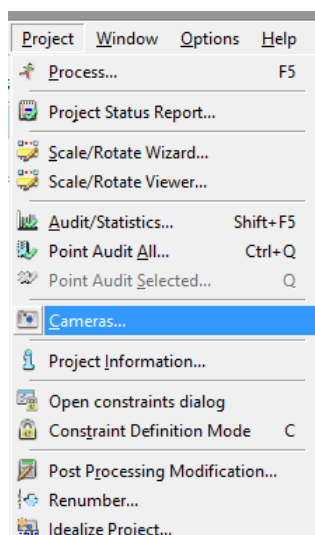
Project Window Options Help

Process... F5

Project Status Report...

Scale/Rotate Wizard...
Scale/Rotate Viewer...

Audit/Statistics... Shift+F5
Point Audit All... Ctrl+Q
Point Audit Selected... Q

Cameras...

Project Information...

Open constraints dialog
Constraint Definition Mode C

Post Processing Modification...
Renumber...
Idealize Project...